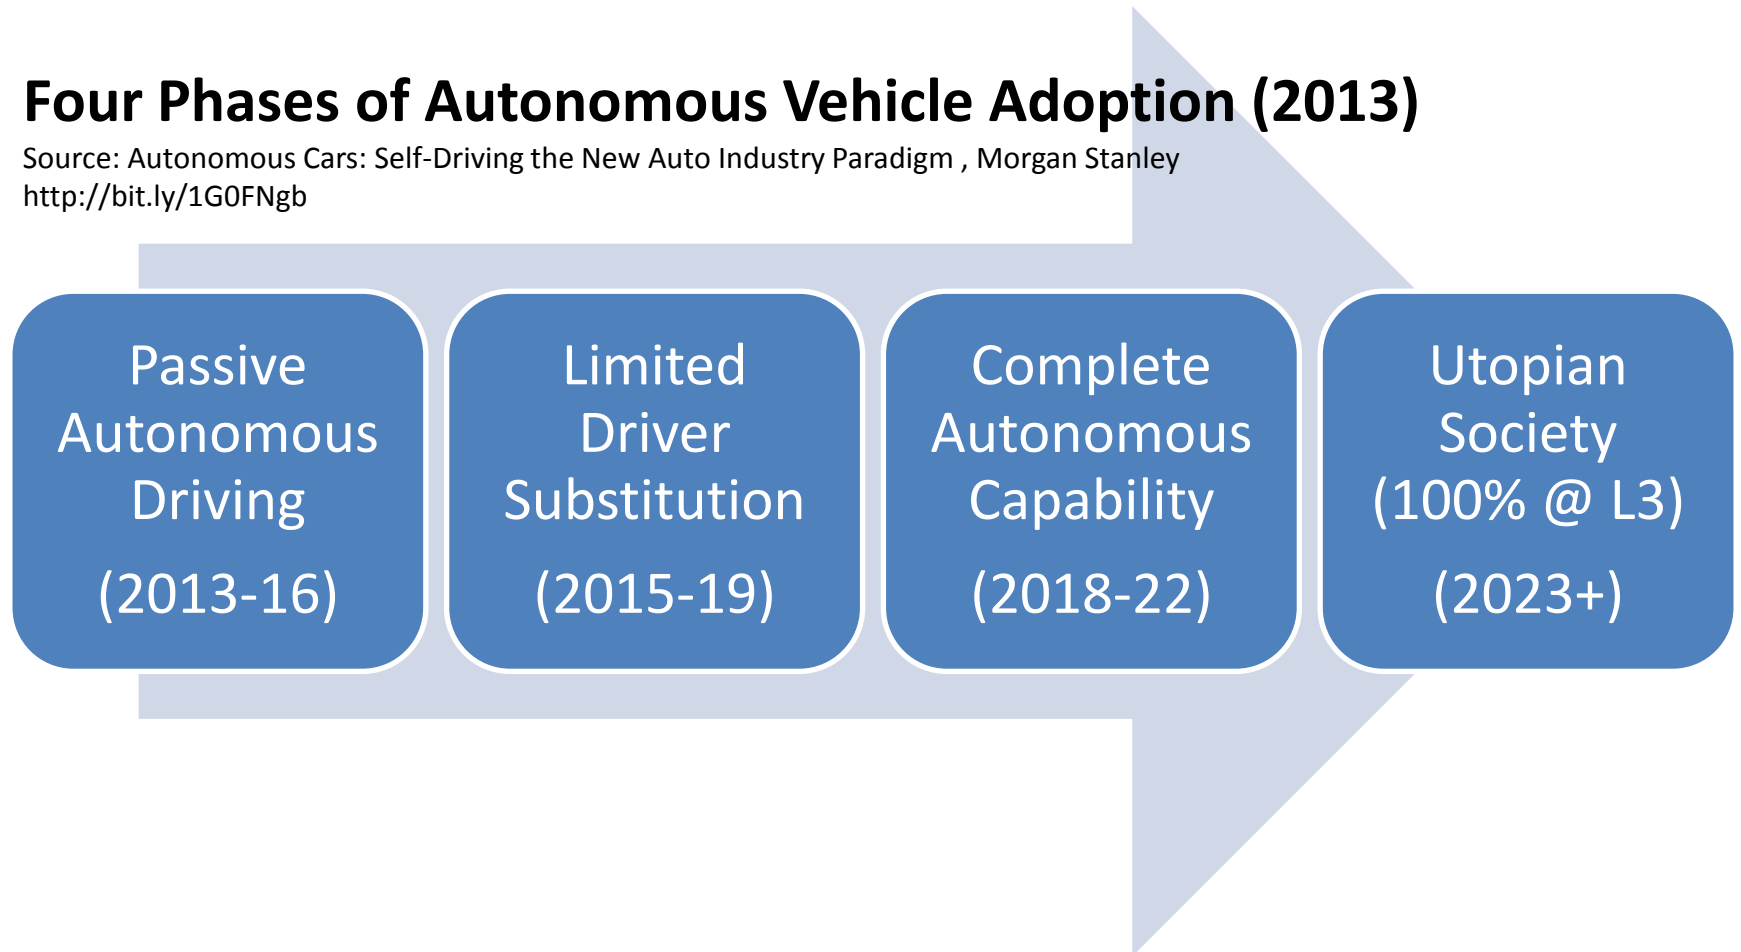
Four Phases of Autonomous Vehicle Adoption (2013)

Source: Autonomous Cars: Self-Driving the New Auto Industry Paradigm , Morgan Stanley
http://bit.ly/1G0FNgb

Passive Autonomous Driving

(2013-16)

Limited Driver Substitution

(2015-19)

Complete Autonomous Capability

(2018-22)

Utopian Society (100% @ L3)

(2023+)